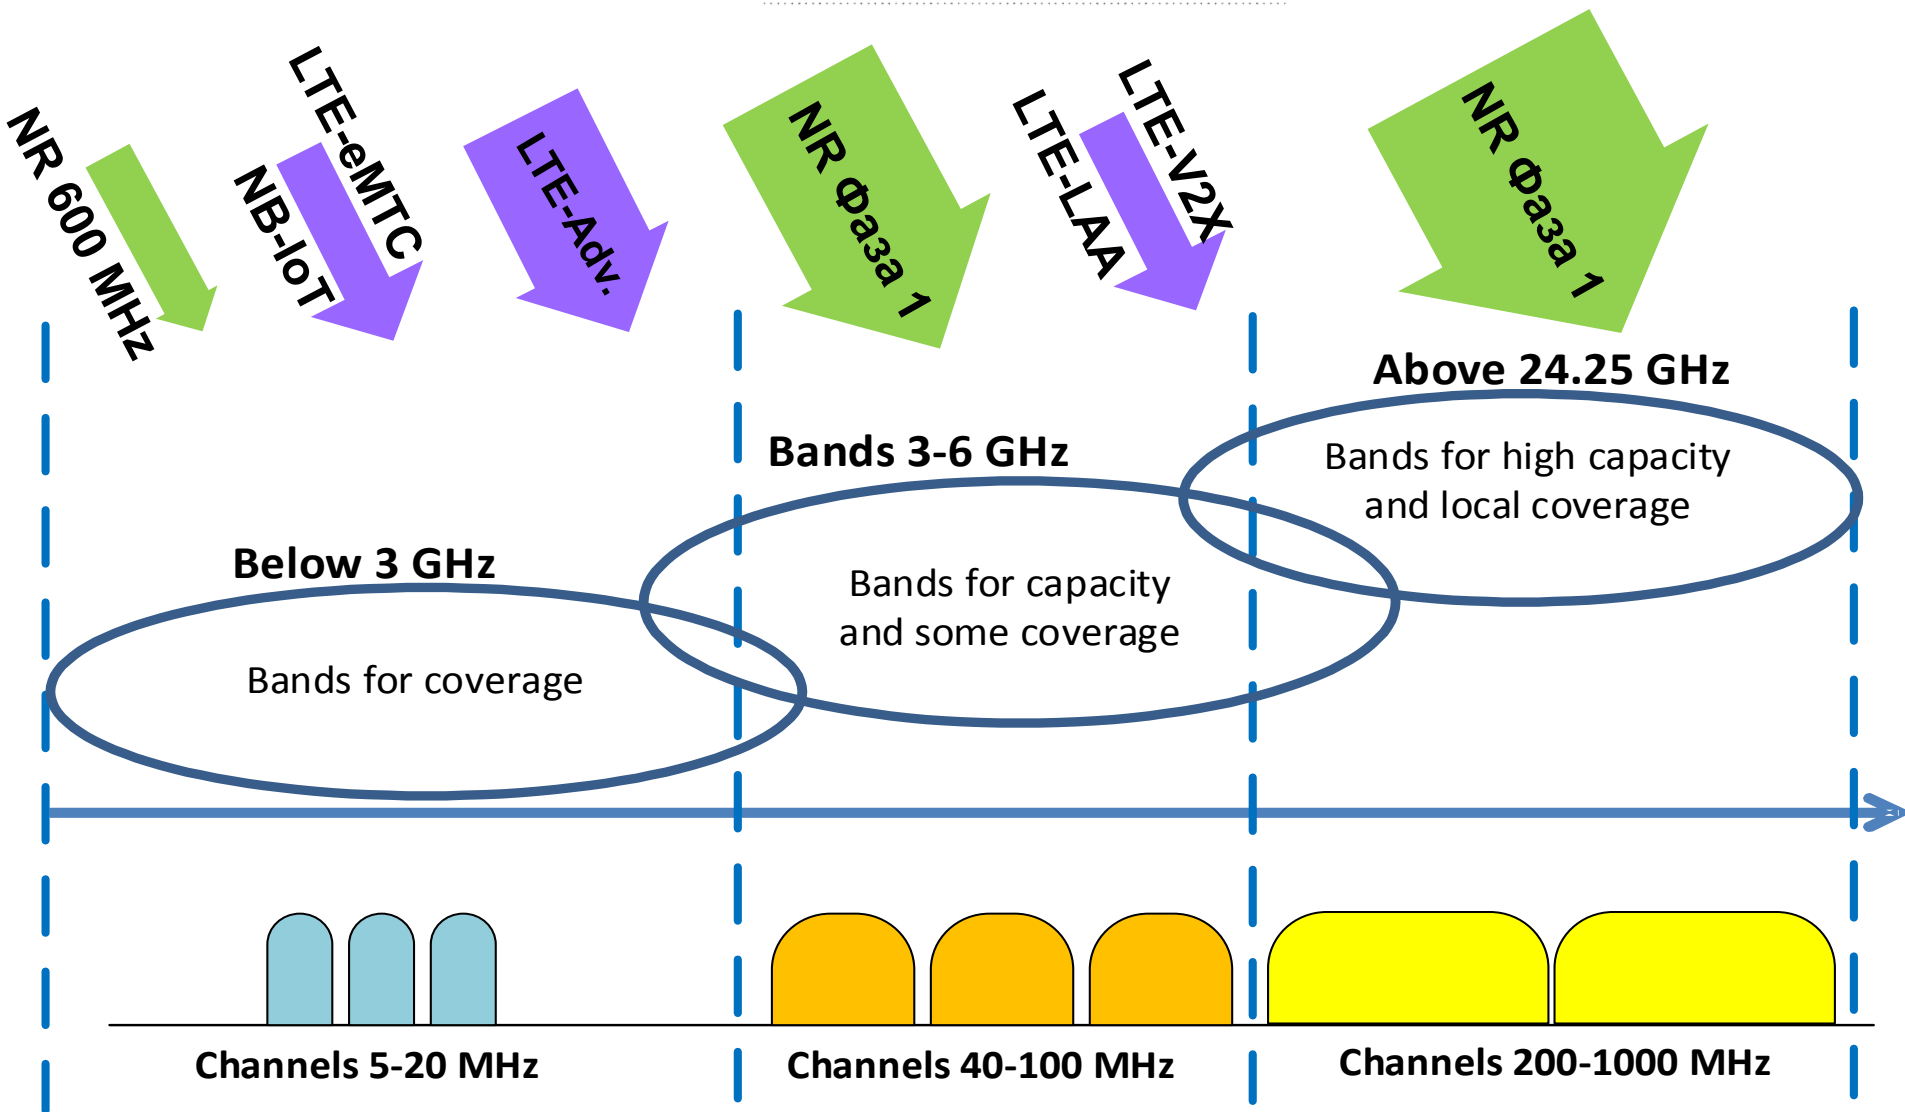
NR 600 MHz

LTE-eMTC

NB-IoT

LTE-Adv.

NR Фаза 1

LTE-LAA

LTE-V2X

NR Фаза 1

Above 24.25 GHz

Bands for high capacity and local coverage

Bands 3-6 GHz

Bands for capacity and some coverage

Below 3 GHz

Bands for coverage

Channels 5-20 MHz

Channels 40-100 MHz

Channels 200-1000 MHz